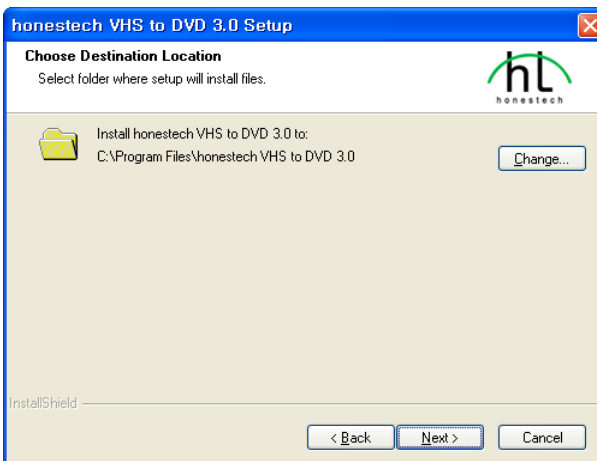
honestech VHS to DVD 3.0 Setup

Choose Destination Location

Select folder where setup will install files.

hL
honestech

Install honestech VHS to DVD 3.0 to:
C:\Program Files\honestech VHS to DVD 3.0

Change...

InstallShield

< Back

Next >

Cancel